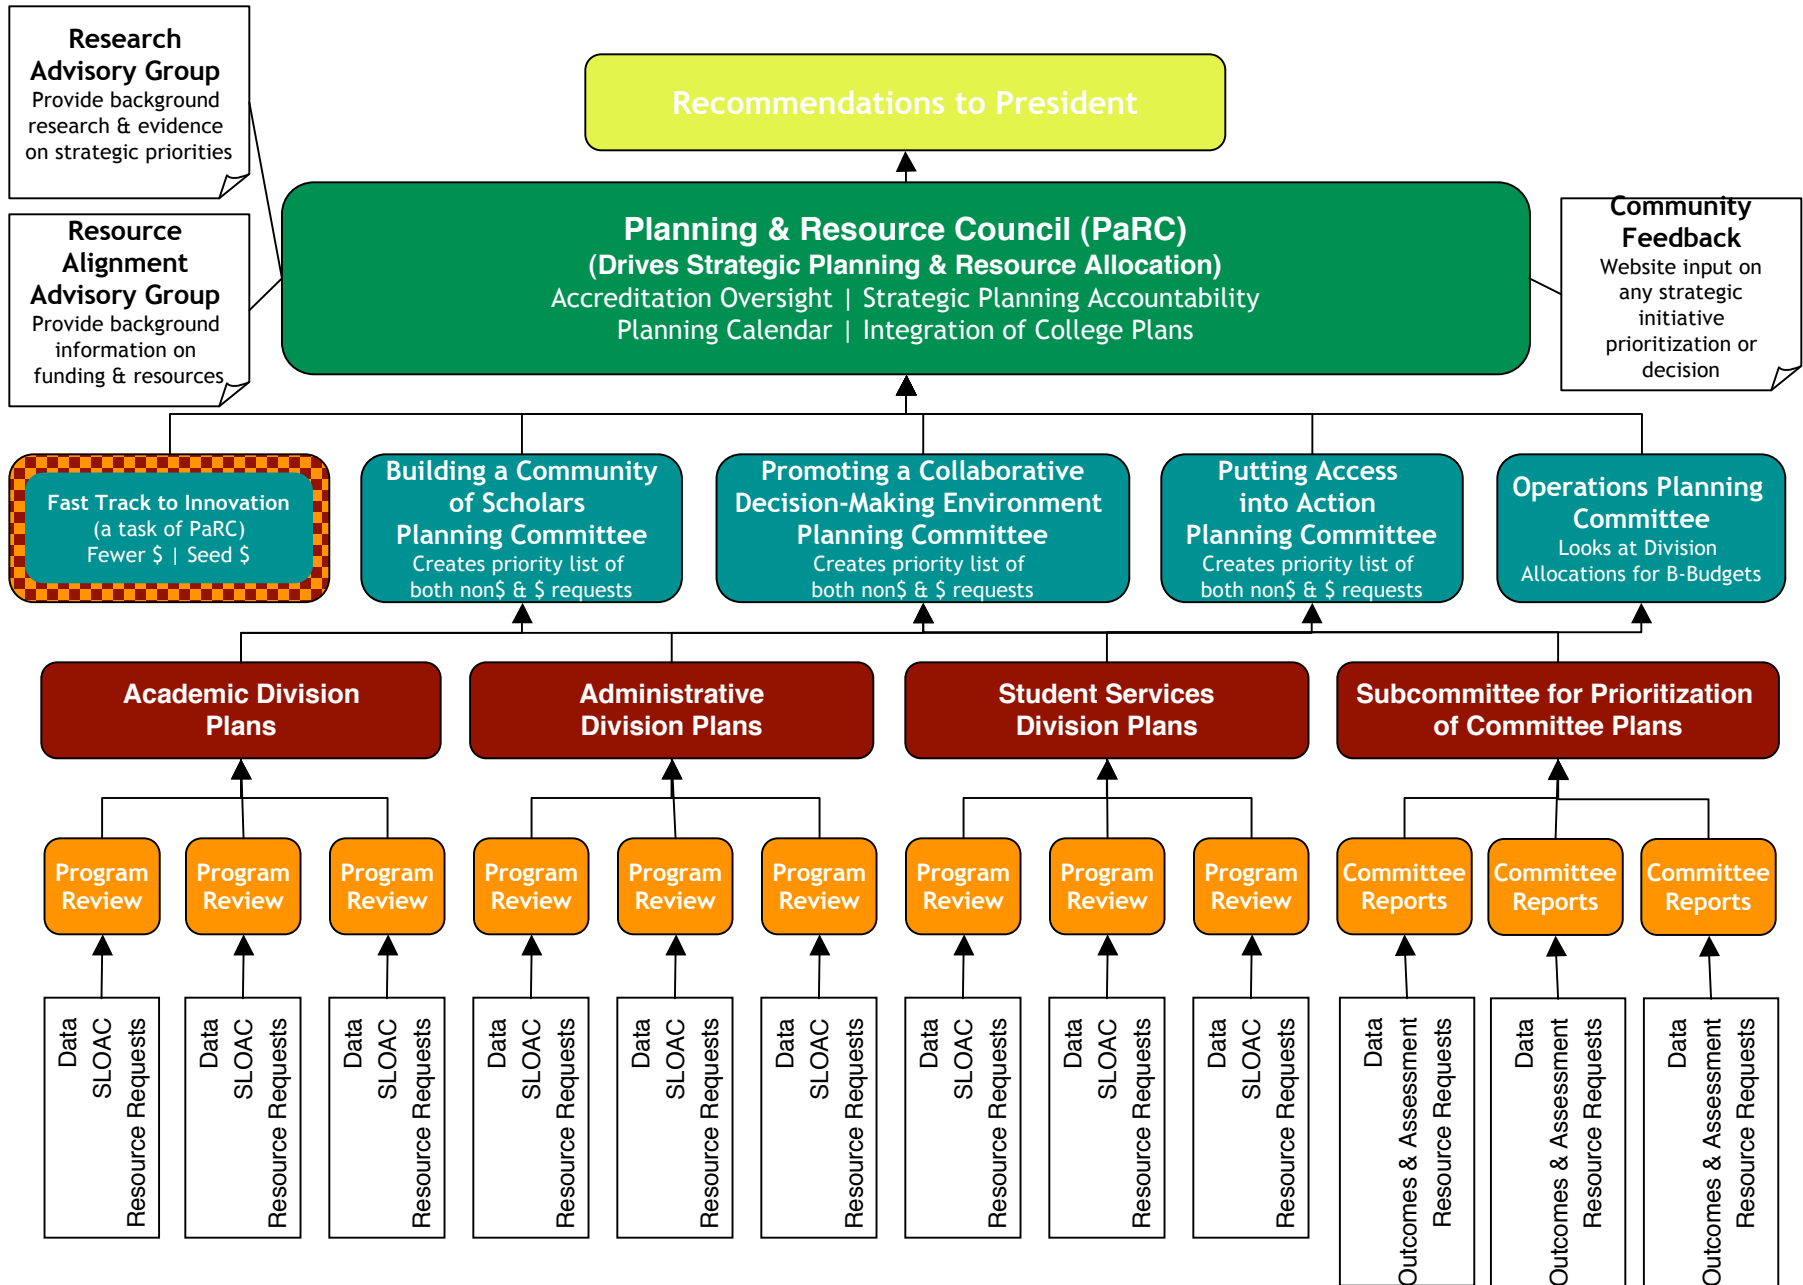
Research Advisory Group
Provide background research & evidence on strategic priorities

Resource Alignment Advisory Group
Provide background information on funding & resources

Recommendations to President

Planning & Resource Council (PaRC)
(Drives Strategic Planning & Resource Allocation)
Accreditation Oversight | Strategic Planning Accountability
Planning Calendar | Integration of College Plans

Community Feedback
Website input on any strategic initiative prioritization or decision

Fast Track to Innovation
(a task of PaRC)
Fewer $ | Seed $

Building a Community of Scholars Planning Committee
Creates priority list of both non$ & $ requests

Promoting a Collaborative Decision-Making Environment Planning Committee
Creates priority list of both non$ & $ requests

Putting Access into Action Planning Committee
Creates priority list of both non$ & $ requests

Operations Planning Committee
Looks at Division Allocations for B-Budgets

Academic Division Plans

Administrative Division Plans

Student Services Division Plans

Subcommittee for Prioritization of Committee Plans

Program Review

Program Review

Program Review

Program Review

Program Review

Program Review

Program Review

Program Review

Program Review

Committee Reports

Committee Reports

Committee Reports

Data
SLOAC
Resource Requests

Data
SLOAC
Resource Requests

Data
SLOAC
Resource Requests

Data
SLOAC
Resource Requests

Data
SLOAC
Resource Requests

Data
SLOAC
Resource Requests

Data
SLOAC
Resource Requests

Data
SLOAC
Resource Requests

Data
SLOAC
Resource Requests

Data
Outcomes & Assessment
Resource Requests

Data
Outcomes & Assessment
Resource Requests

Data
Outcomes & Assessment
Resource Requests